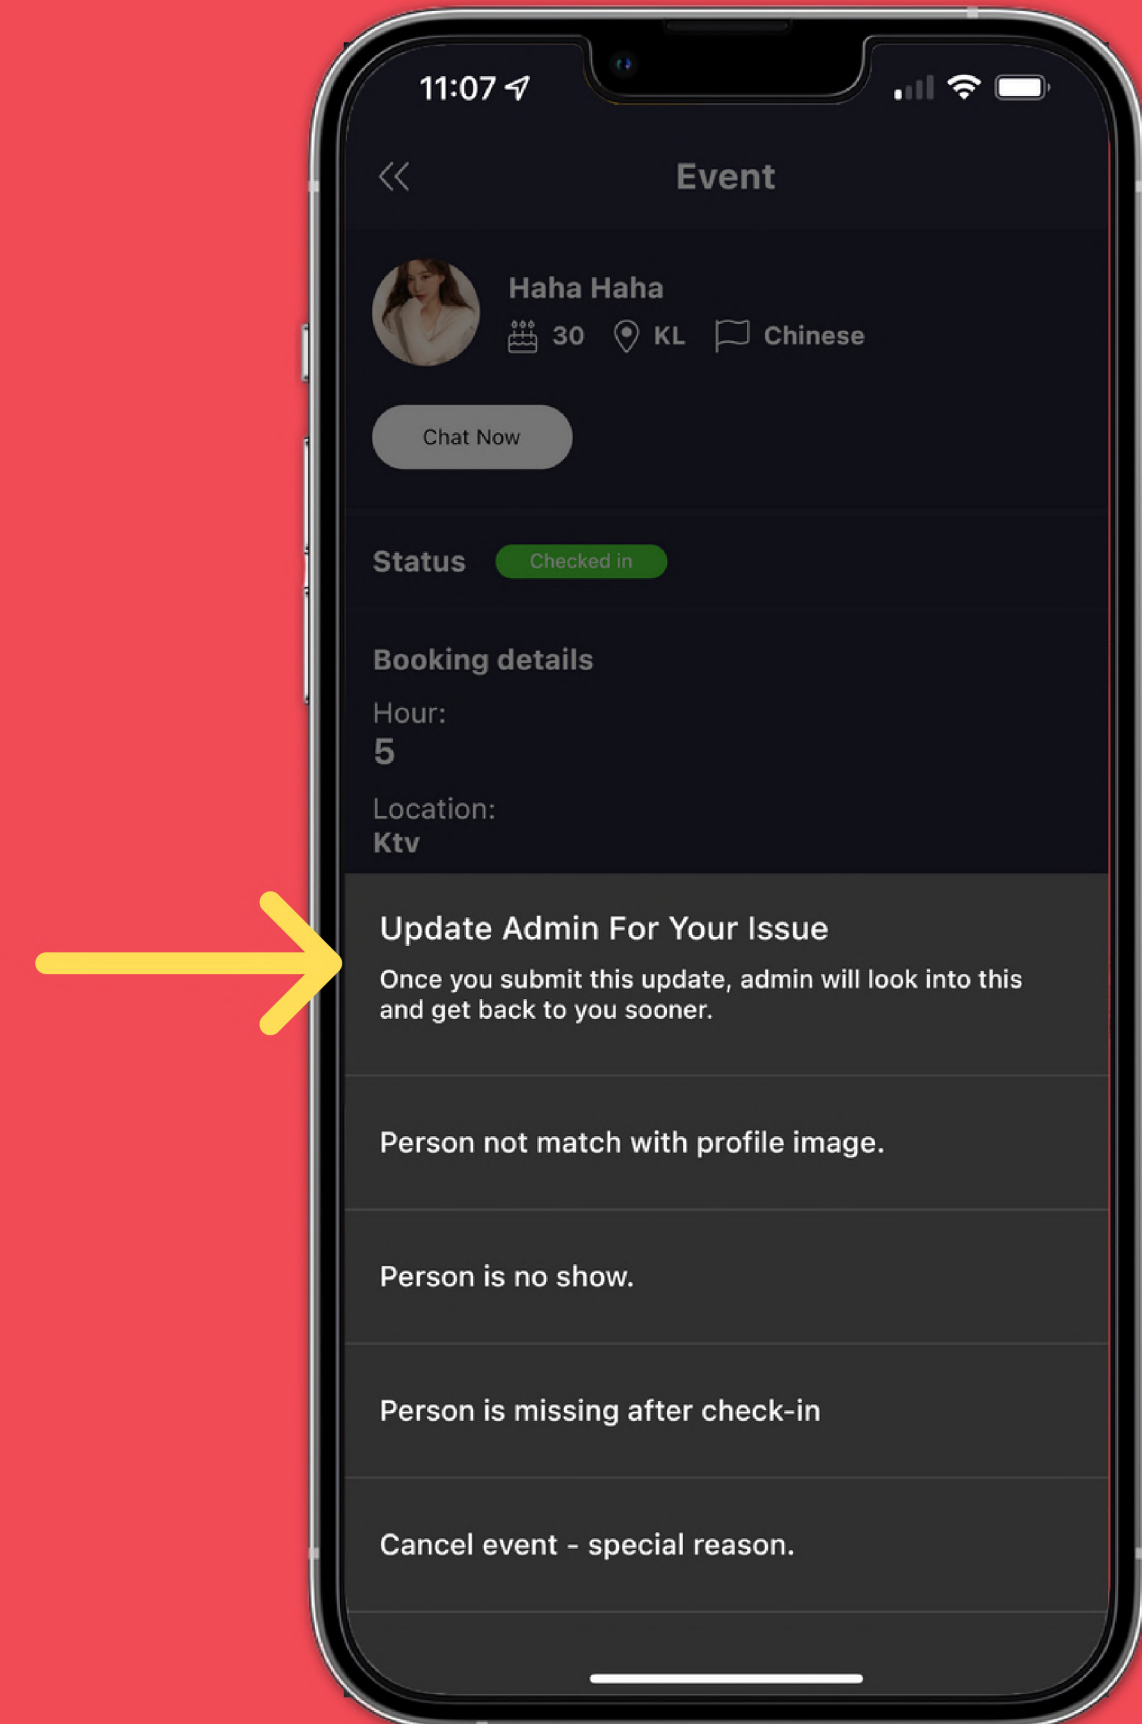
11:07

Event

Haha Haha
30 KL Chinese

Chat Now

Status Checked in

Booking details
Hour:
5
Location:
Ktv

Update Admin For Your Issue
Once you submit this update, admin will look into this and get back to you sooner.

Person not match with profile image.

Person is no show.

Person is missing after check-in

Cancel event - special reason.